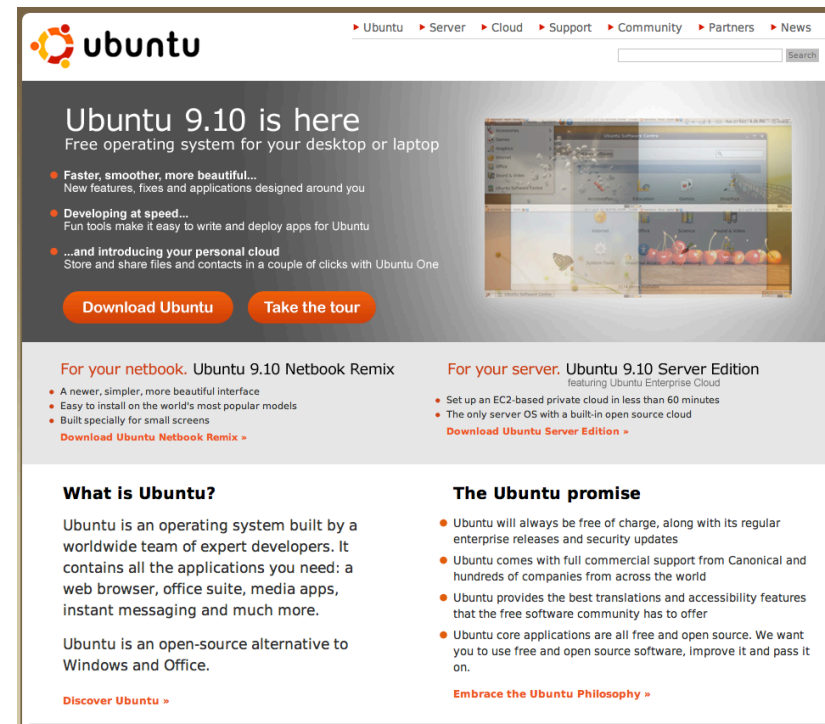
ubuntu

Ubuntu
Server
Cloud
Support
Community
Partners
News

Search

Ubuntu 9.10 is here
Free operating system for your desktop or laptop

Faster, smoother, more beautiful...
New features, fixes and applications designed around you

Developing at speed...
Fun tools make it easy to write and deploy apps for Ubuntu

...and introducing your personal cloud
Store and share files and contacts in a couple of clicks with Ubuntu One

Download Ubuntu
Take the tour

For your netbook. Ubuntu 9.10 Netbook Remix
A newer, simpler, more beautiful interface
Easy to install on the world's most popular models
Built specially for small screens
Download Ubuntu Netbook Remix »

For your server. Ubuntu 9.10 Server Edition
featuring Ubuntu Enterprise Cloud
Set up an EC2-based private cloud in less than 60 minutes
The only server OS with a built-in open source cloud
Download Ubuntu Server Edition »

What is Ubuntu?

Ubuntu is an operating system built by a worldwide team of expert developers. It contains all the applications you need: a web browser, office suite, media apps, instant messaging and much more.

Ubuntu is an open-source alternative to Windows and Office.

Discover Ubuntu »

The Ubuntu promise

Ubuntu will always be free of charge, along with its regular enterprise releases and security updates

Ubuntu comes with full commercial support from Canonical and hundreds of companies from across the world

Ubuntu provides the best translations and accessibility features that the free software community has to offer

Ubuntu core applications are all free and open source. We want you to use free and open source software, improve it and pass it on.

Embrace the Ubuntu Philosophy »